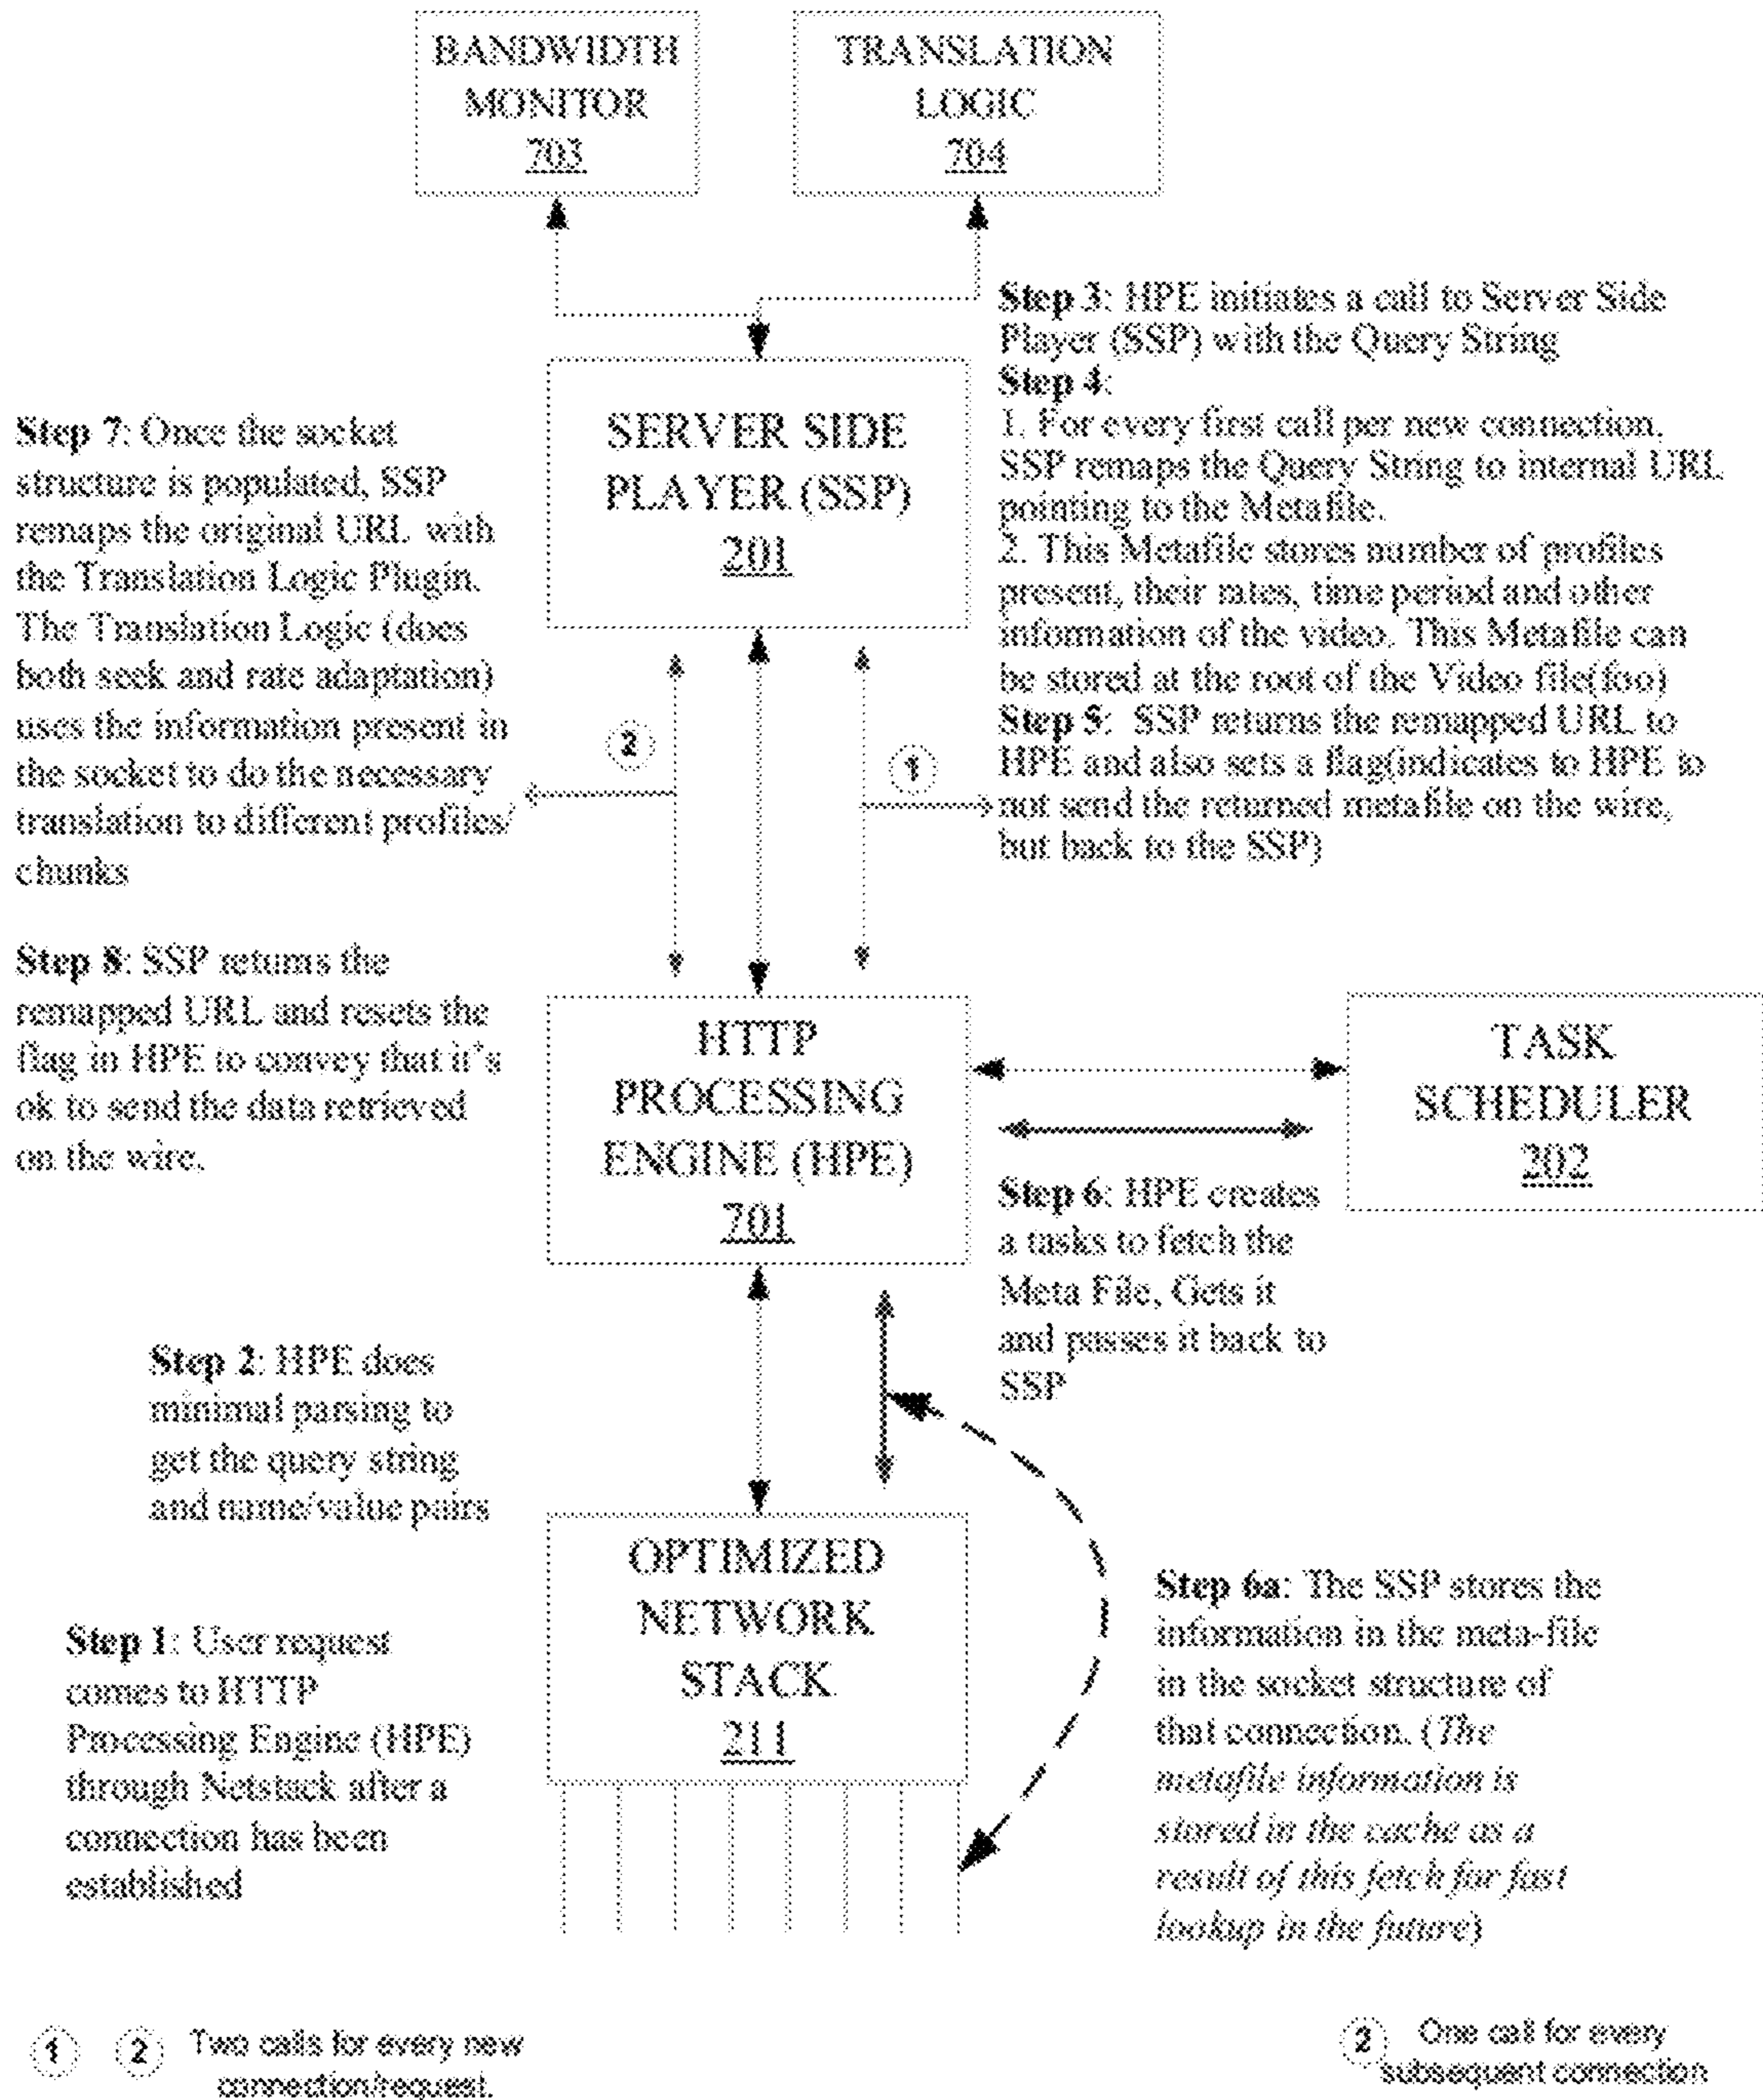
BANDWIDTH MONITOR 703

TRANSLATION LOGIC 704

Step 3: HPE initiates a call to Server Side Player (SSP) with the Query String
Step 4:
1. For every first call per new connection, SSP remaps the Query String to internal URL pointing to the Metafile.
2. This Metafile stores number of profiles present, their rates, time period and other information of the video. This Metafile can be stored at the root of the Video file(foo)
Step 5: SSP returns the remapped URL to HPE and also sets a flag(indicates to HPE to not send the returned metafile on the wire, but back to the SSP)

Step 7: Once the socket structure is populated, SSP remaps the original URL with the Translation Logic Plugin. The Translation Logic (does both seek and rate adaptation) uses the information present in the socket to do the necessary translation to different profiles/ chunks

SERVER SIDE PLAYER (SSP) 201

2

1

Step 8: SSP returns the remapped URL and resets the flag in HPE to convey that it's ok to send the data retrieved on the wire.

HTTP PROCESSING ENGINE (HPE) 701

TASK SCHEDULER 202

Step 6: HPE creates a tasks to fetch the Meta File, Gets it and passes it back to SSP

Step 2: HPE does minimal parsing to get the query string and name/value pairs

OPTIMIZED NETWORK STACK 211

Step 6a: The SSP stores the information in the meta-file in the socket structure of that connection. (The metafile information is stored in the cache as a result of this fetch for fast lookup in the future)

Step 1: User request comes to HTTP Processing Engine (HPE) through Netstack after a connection has been established

1 2 Two calls for every new connection/request.

2 One call for every subsequent connection